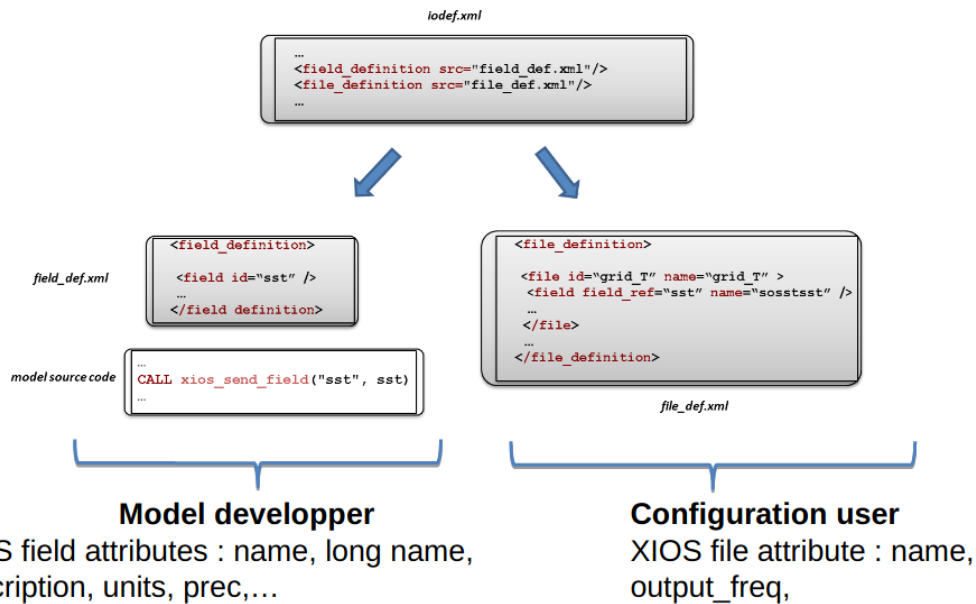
iodef.xml

…
<field_definition src="field_def.xml"/>
<file_definition src="file_def.xml"/>
…

field_def.xml

<field_definition>

<field id="sst" />
…
</field definition>

model source code

…
CALL xios_send_field("sst", sst)
…

<file_definition>

<file id="grid_T" name="grid_T" >
<field field_ref="sst" name="sosstsst" />
…
</file>
…
</file_definition>

file_def.xml

Model developper
S field attributes : name, long name,
cription, units, prec,…

Configuration user
XIOS file attribute : name,
output_freq,